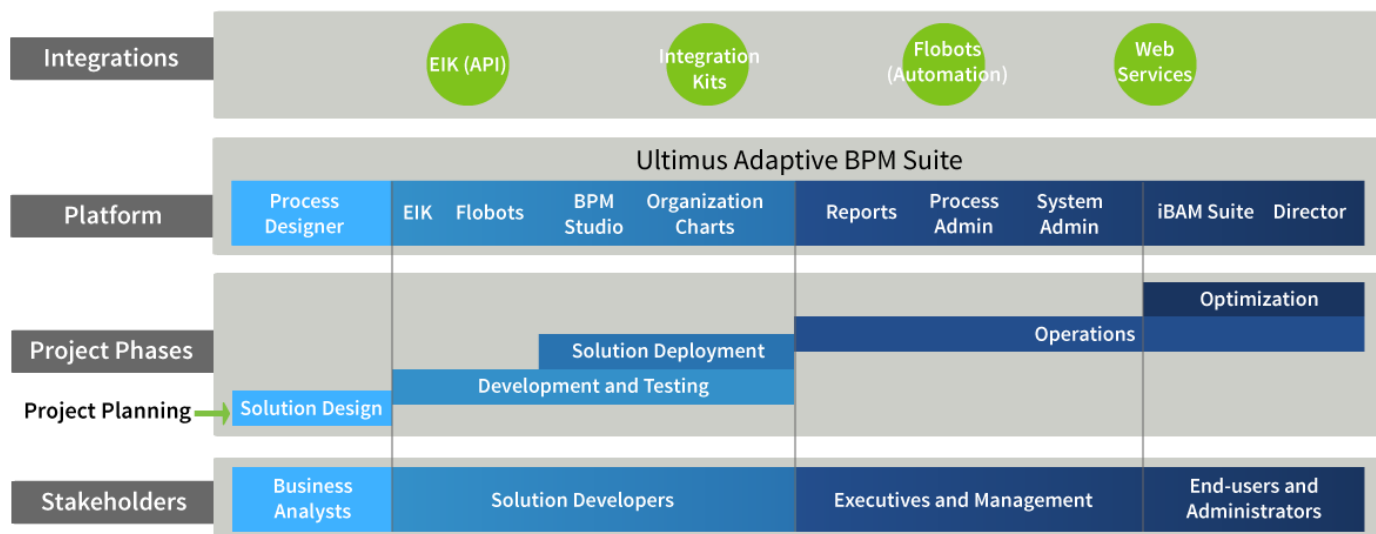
Integrations

EIK (API)

Integration Kits

Flobots (Automation)

Web Services

Ultimus Adaptive BPM Suite

Platform

Process Designer

EIK

Flobots

BPM Studio

Organization Charts

Reports

Process Admin

System Admin

iBAM Suite

Director

Project Phases

Optimization

Operations

Solution Deployment

Development and Testing

Project Planning

Solution Design

Stakeholders

Business Analysts

Solution Developers

Executives and Management

End-users and Administrators